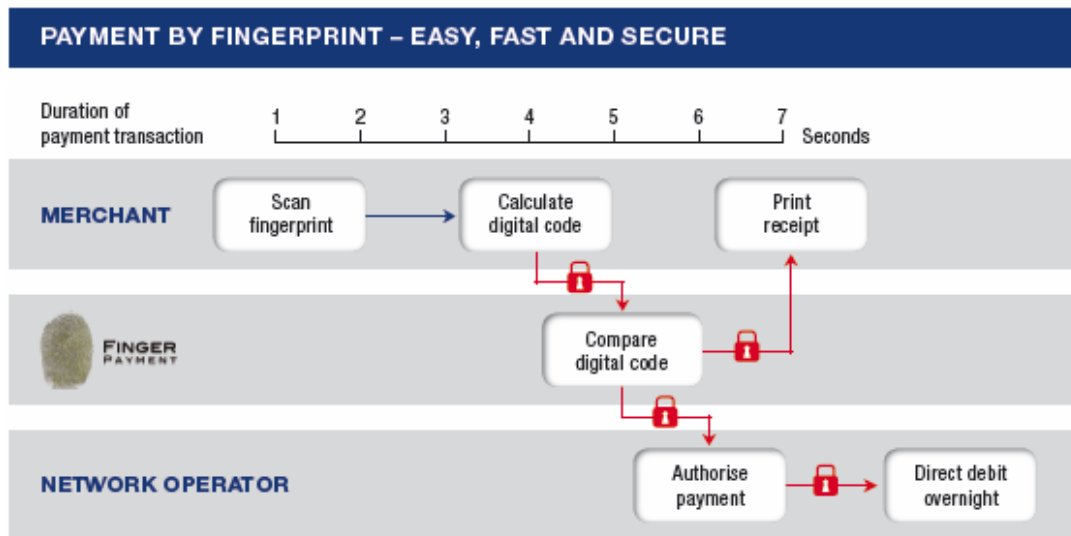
PAYMENT BY FINGERPRINT – EASY, FAST AND SECURE

Duration of payment transaction

1 2 3 4 5 6 7 Seconds

MERCHANT

Scan fingerprint

Calculate digital code

Print receipt

FINGER PAYMENT

Compare digital code

NETWORK OPERATOR

Authorise payment

Direct debit overnight